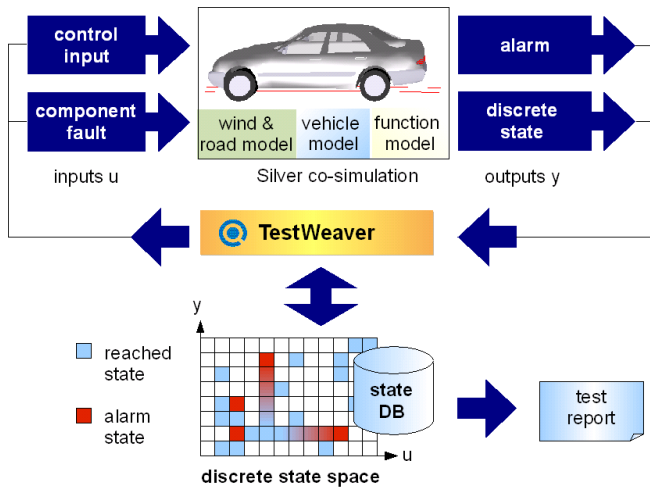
control input

component fault

inputs u

wind & road model

vehicle model

function model

Silver co-simulation

alarm

discrete state

outputs y

TestWeaver

y

reached state

alarm state

state DB

u

discrete state space

test report